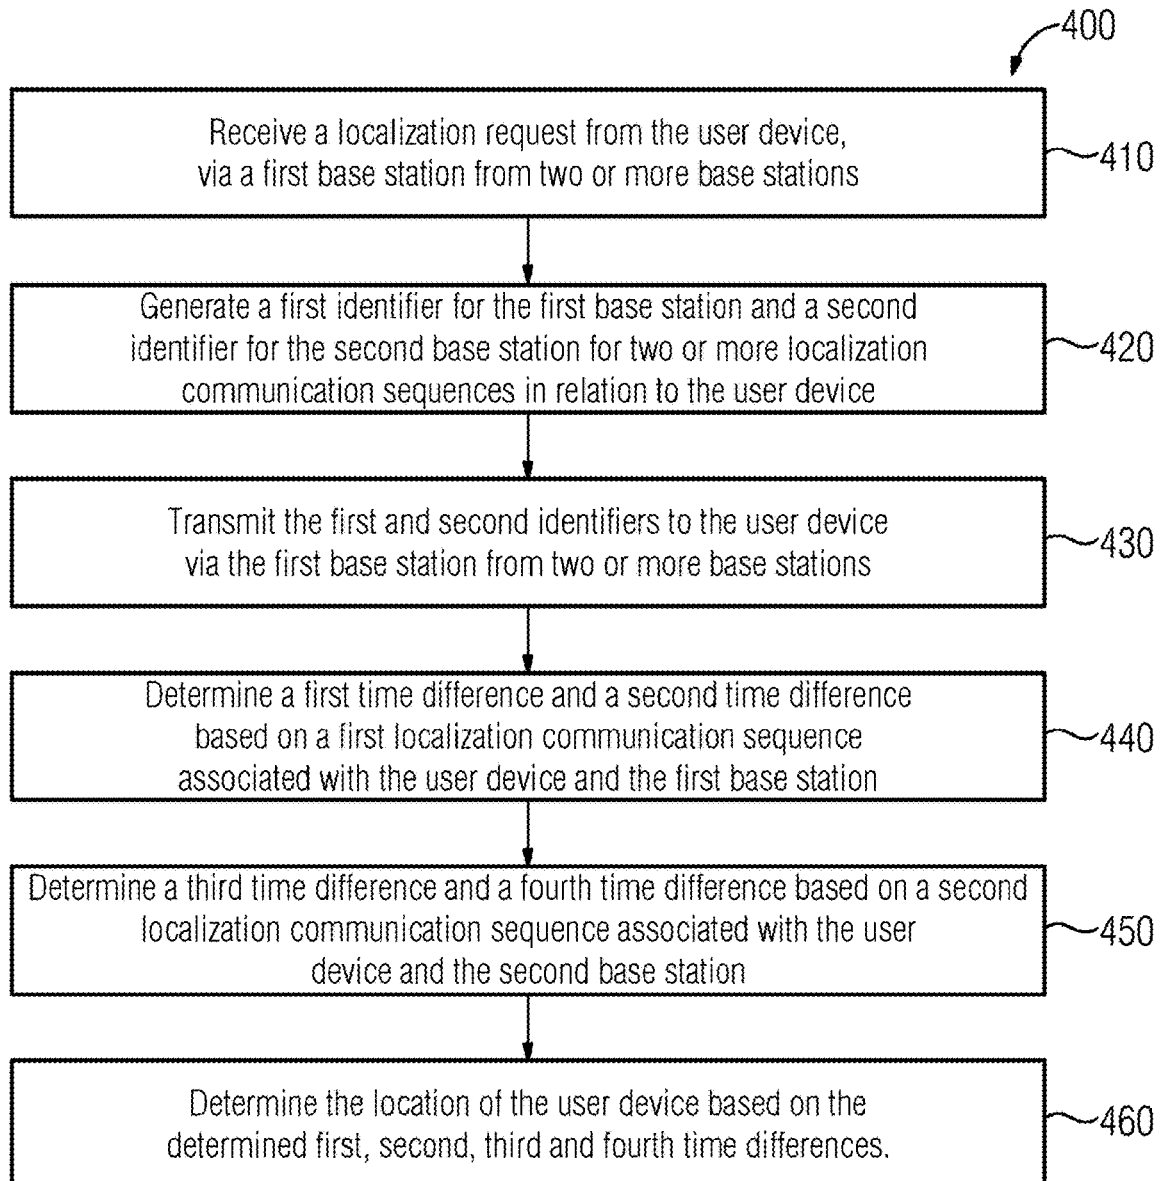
400

Receive a localization request from the user device, via a first base station from two or more base stations

410

Generate a first identifier for the first base station and a second identifier for the second base station for two or more localization communication sequences in relation to the user device

420

Transmit the first and second identifiers to the user device via the first base station from two or more base stations

430

Determine a first time difference and a second time difference based on a first localization communication sequence associated with the user device and the first base station

440

Determine a third time difference and a fourth time difference based on a second localization communication sequence associated with the user device and the second base station

450

Determine the location of the user device based on the determined first, second, third and fourth time differences.

460